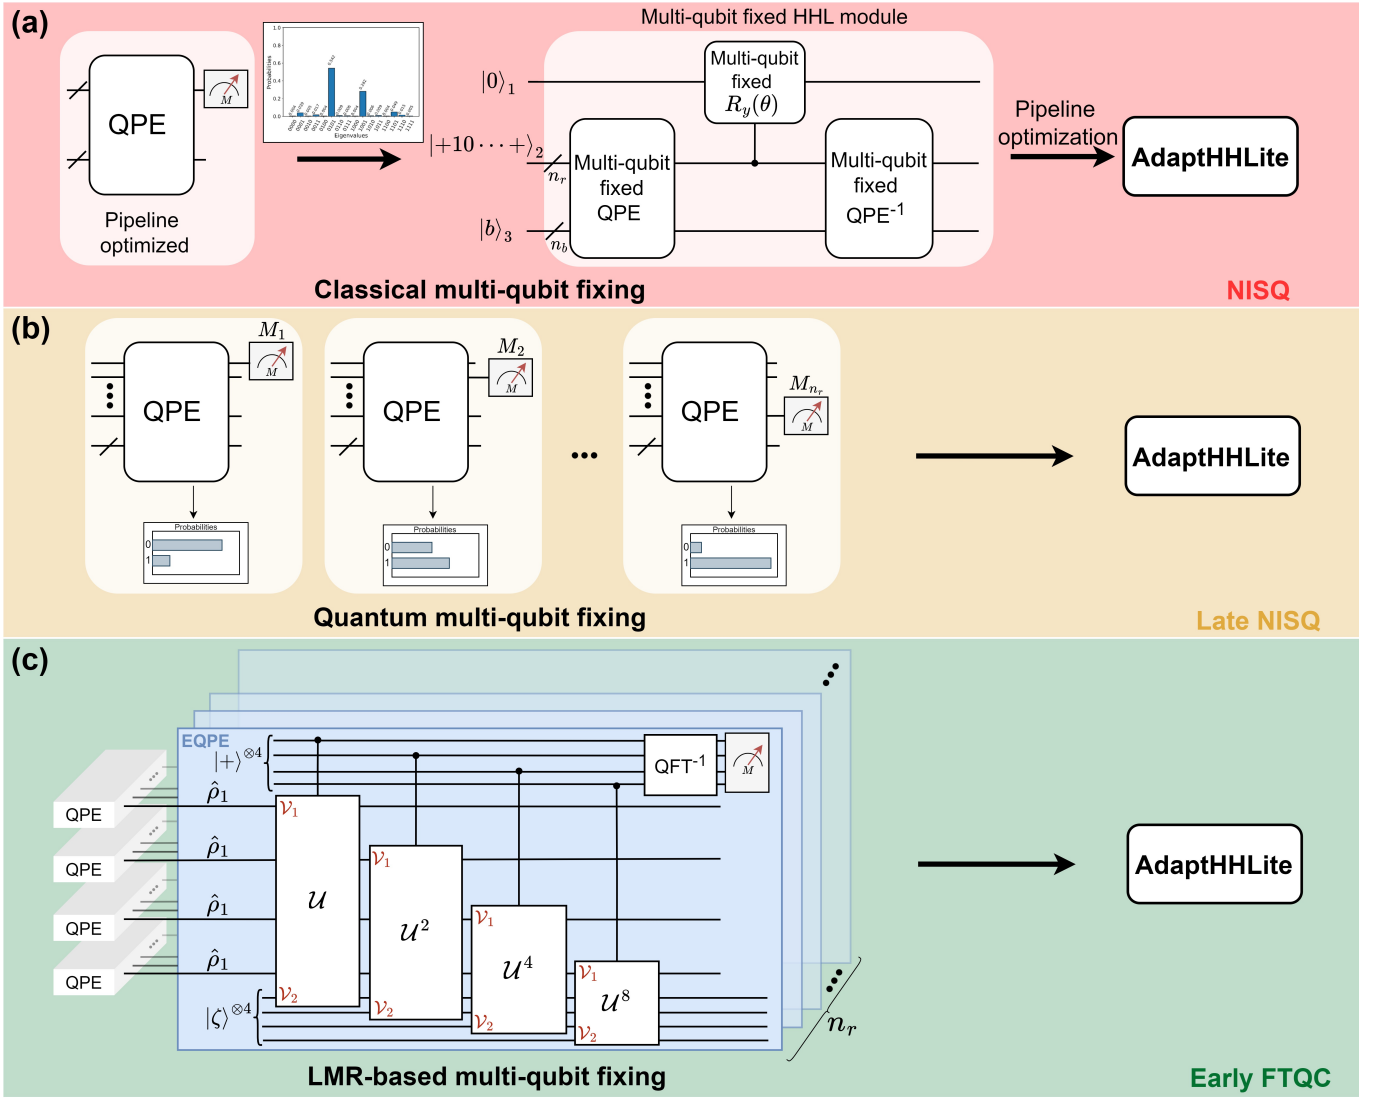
(a)

QPE

$M$

Pipeline optimized

Multi-qubit fixed HHL module

$|0\rangle_1$

$|+10\cdots+\rangle_2$

$|b\rangle_3$

$n_r$

$n_b$

Multi-qubit fixed $R_y(\theta)$

Multi-qubit fixed QPE

Multi-qubit fixed QPE$^{-1}$

Pipeline optimization

AdaptHHLite

Classical multi-qubit fixing

NISQ

(b)

$M_1$

QPE

$M$

Probabilities

0

1

$M_2$

QPE

$M$

Probabilities

0

1

...

$M_{n_r}$

QPE

$M$

Probabilities

0

1

AdaptHHLite

Quantum multi-qubit fixing

Late NISQ

(c)

EQPE

$|+\rangle^{\otimes 4}$

QFT$^{-1}$

$M$

QPE

$\hat{\rho}_1$

QPE

$\hat{\rho}_1$

QPE

$\hat{\rho}_1$

QPE

$\hat{\rho}_1$

$\mathcal{V}_1$

$\mathcal{U}$

$\mathcal{V}_2$

$\mathcal{V}_1$

$\mathcal{U}^2$

$\mathcal{V}_2$

$\mathcal{V}_1$

$\mathcal{U}^4$

$\mathcal{V}_2$

$\mathcal{V}_1$

$\mathcal{U}^8$

$\mathcal{V}_2$

$|\zeta\rangle^{\otimes 4}$

$n_r$

AdaptHHLite

LMR-based multi-qubit fixing

Early FTQC